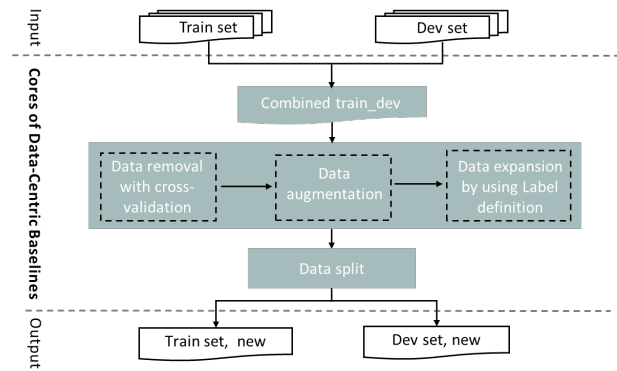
Input

Train set

Dev set

Cores of Data-Centric Baselines

Combined train_dev

Data removal with cross-validation

Data augmentation

Data expansion by using Label definition

Data split

Output

Train set, new

Dev set, new